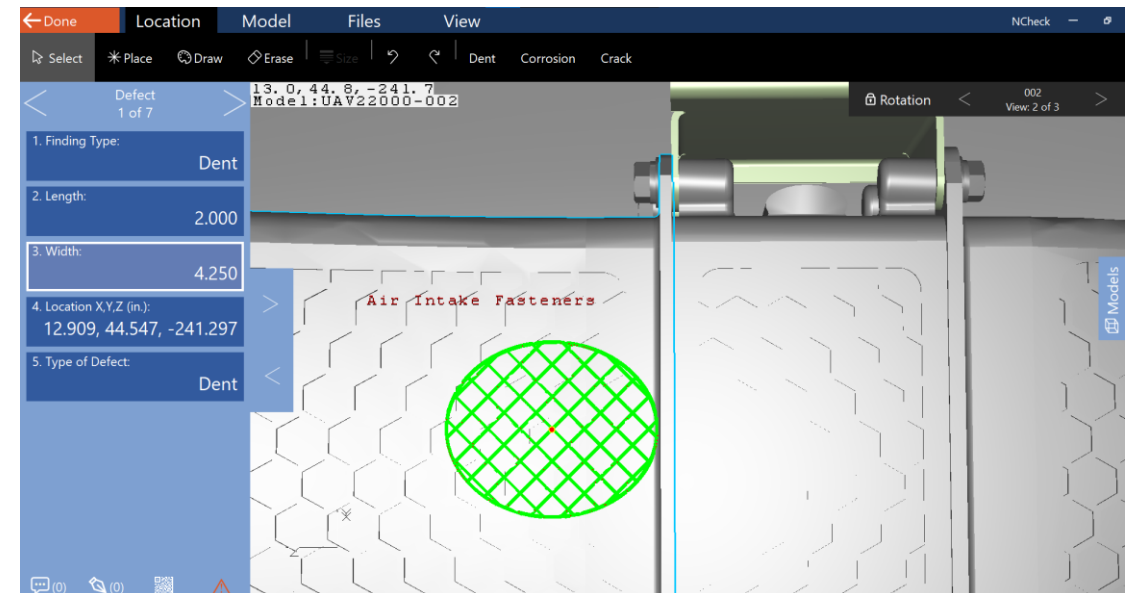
Done Location Model Files View NCheck

Select Place Draw Erase Size Dent Corrosion Crack

Defect
1 of 7

1. Finding Type:
Dent

2. Length:
2.000

3. Width:
4.250

4. Location X,Y,Z (in.):
12.909, 44.547, -241.297

5. Type of Defect:
Dent

(0) (0)

13.0,44.8,-241.7
Model:UAV22000-002

Rotation
002
View: 2 of 3

Air Intake Fasteners

Models

X
Z